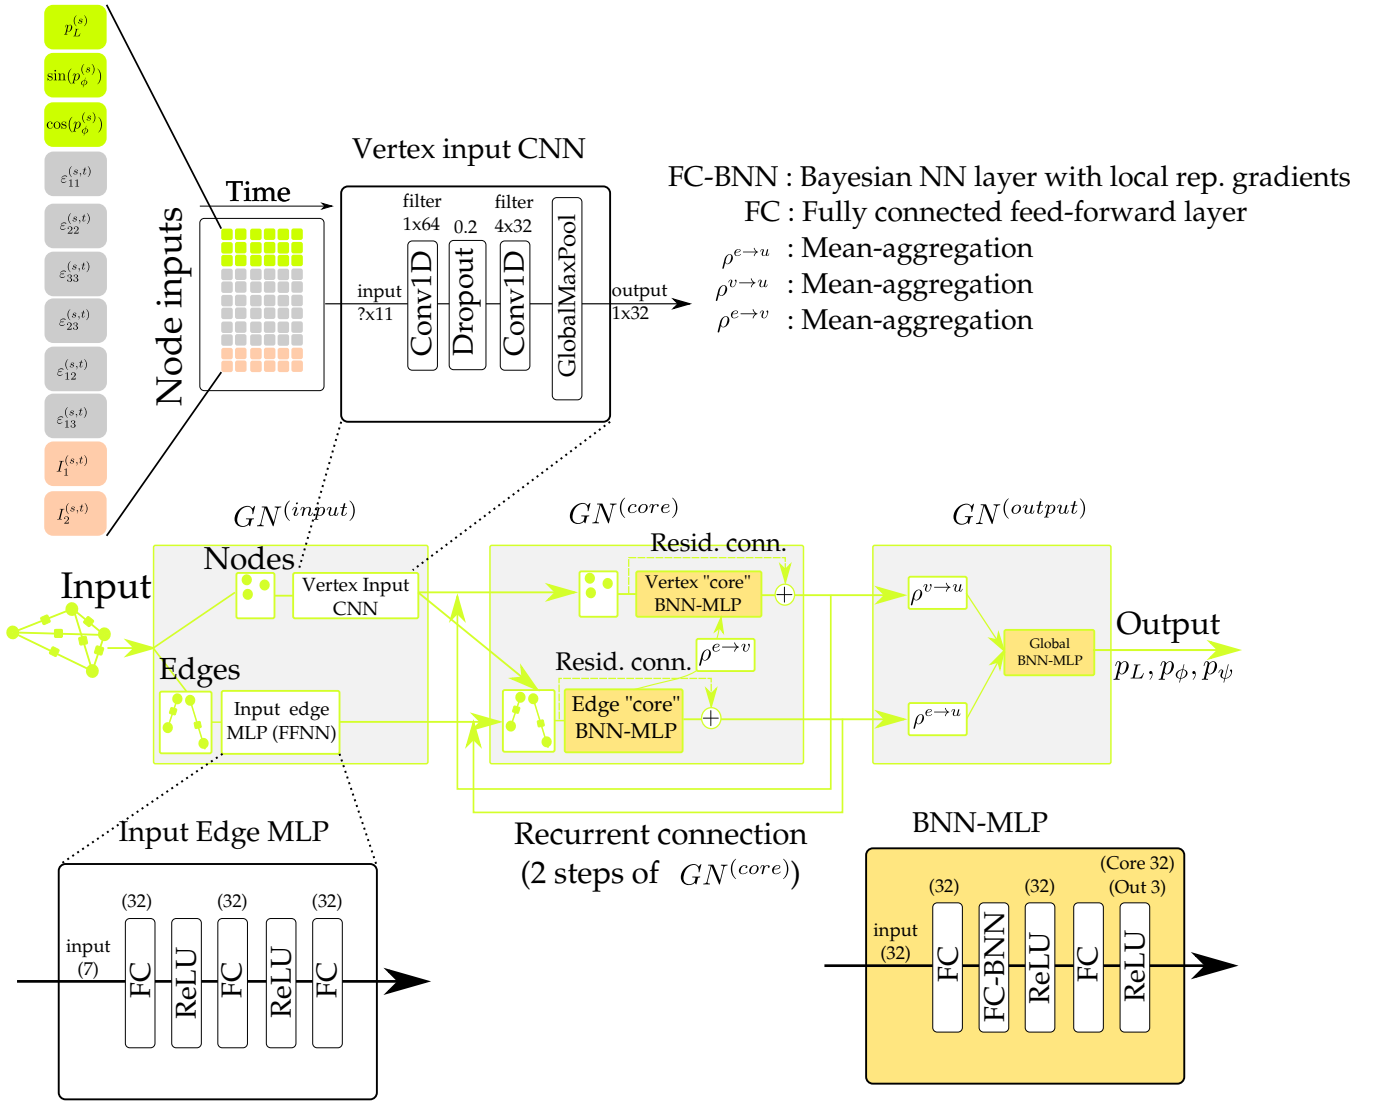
$p_L^{(s)}$
$\sin(p_\phi^{(s)})$
$\cos(p_\phi^{(s)})$
$\varepsilon_{11}^{(s,t)}$
$\varepsilon_{22}^{(s,t)}$
$\varepsilon_{33}^{(s,t)}$
$\varepsilon_{23}^{(s,t)}$
$\varepsilon_{12}^{(s,t)}$
$\varepsilon_{13}^{(s,t)}$
$I_1^{(s,t)}$
$I_2^{(s,t)}$

Node inputs
Time

Vertex input CNN
input ?x11
filter 1x64
Conv1D
0.2
Dropout
filter 4x32
Conv1D
GlobalMaxPool
output 1x32

FC-BNN : Bayesian NN layer with local rep. gradients
FC : Fully connected feed-forward layer
$\rho^{e\to u}$ : Mean-aggregation
$\rho^{v\to u}$ : Mean-aggregation
$\rho^{e\to v}$ : Mean-aggregation

$GN^{(input)}$
$GN^{(core)}$
$GN^{(output)}$
Input
Nodes
Vertex Input CNN
Edges
Input edge MLP (FFNN)
Resid. conn.
Vertex "core" BNN-MLP
$\rho^{e\to v}$
Resid. conn.
Edge "core" BNN-MLP
$\rho^{v\to u}$
$\rho^{e\to u}$
Global BNN-MLP
Output
$p_L, p_\phi, p_\psi$

Recurrent connection
(2 steps of $GN^{(core)}$)

Input Edge MLP
input (7)
(32) FC
ReLU
(32) FC
ReLU
(32) FC

BNN-MLP
input (32)
(32) FC
FC-BNN
(32) ReLU
FC
(Core 32) (Out 3) ReLU